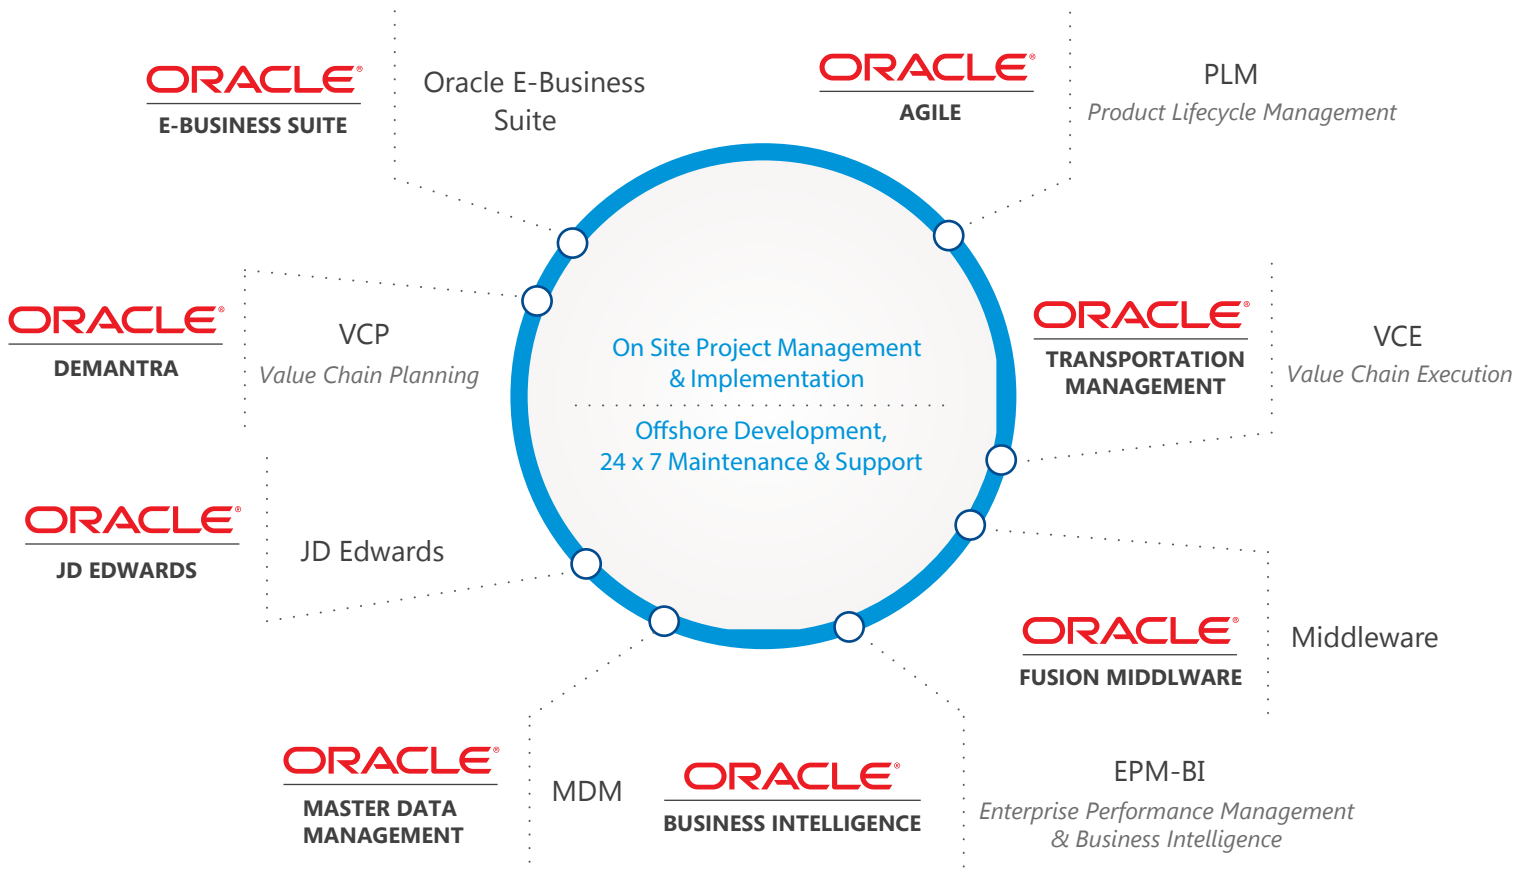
ORACLE®
E-BUSINESS SUITE

Oracle E-Business Suite

ORACLE®
AGILE

PLM
Product Lifecycle Management

ORACLE®
DEMANTRA

VCP
Value Chain Planning

On Site Project Management & Implementation

Offshore Development, 24 x 7 Maintenance & Support

ORACLE®
TRANSPORTATION MANAGEMENT

VCE
Value Chain Execution

ORACLE®
JD EDWARDS

JD Edwards

ORACLE®
FUSION MIDDLWARE

Middleware

ORACLE®
MASTER DATA MANAGEMENT

MDM

ORACLE®
BUSINESS INTELLIGENCE

EPM-BI
Enterprise Performance Management & Business Intelligence